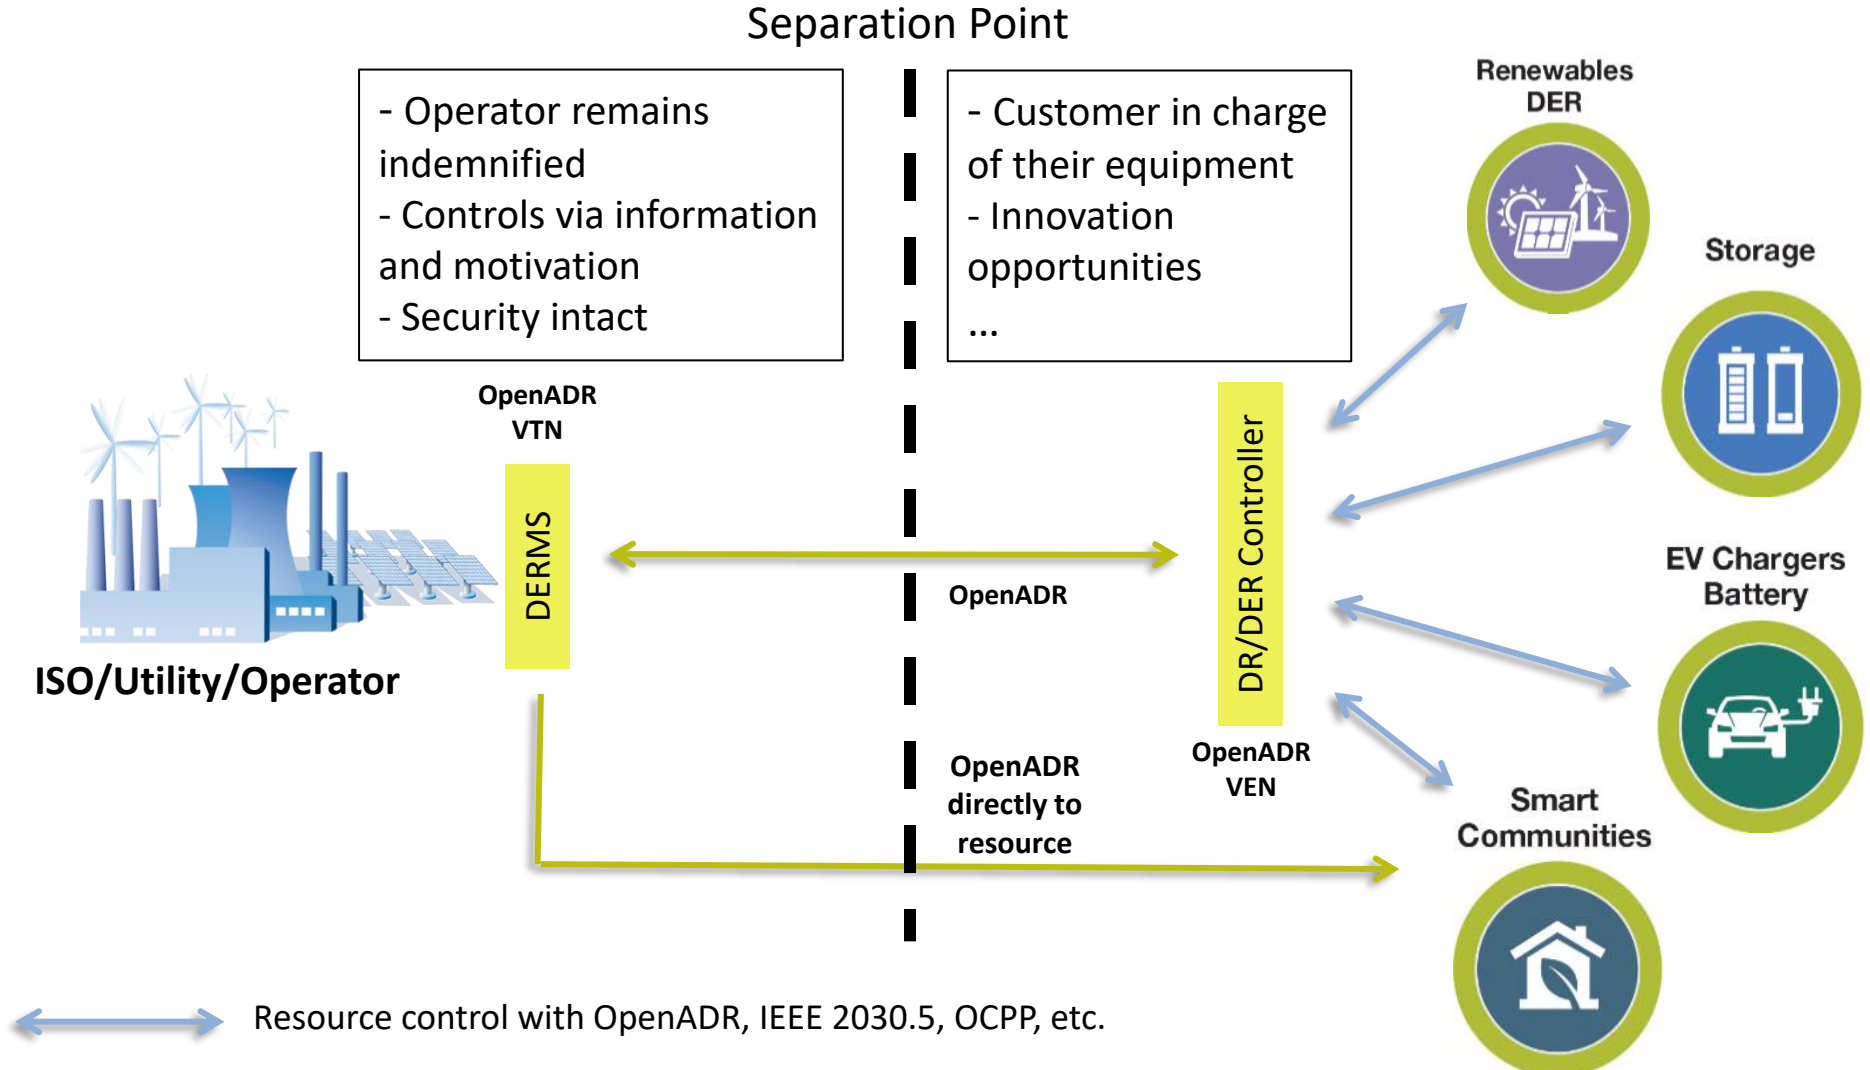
Separation Point

- Operator remains indemnified
- Controls via information and motivation
- Security intact

- Customer in charge of their equipment
- Innovation opportunities
...

Renewables DER

Storage

EV Chargers Battery

Smart Communities

OpenADR VTN

DERMS

ISO/Utility/Operator

OpenADR

DR/DER Controller

OpenADR VEN

OpenADR directly to resource

Resource control with OpenADR, IEEE 2030.5, OCPP, etc.